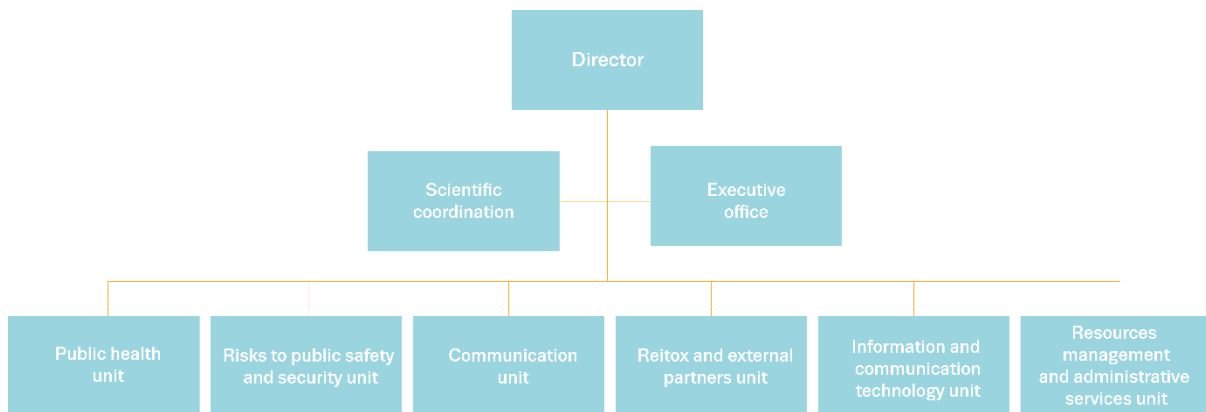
Director

Scientific coordination

Executive office

Public health unit

Risks to public safety and security unit

Communication unit

Reitox and external partners unit

Information and communication technology unit

Resources management and administrative services unit